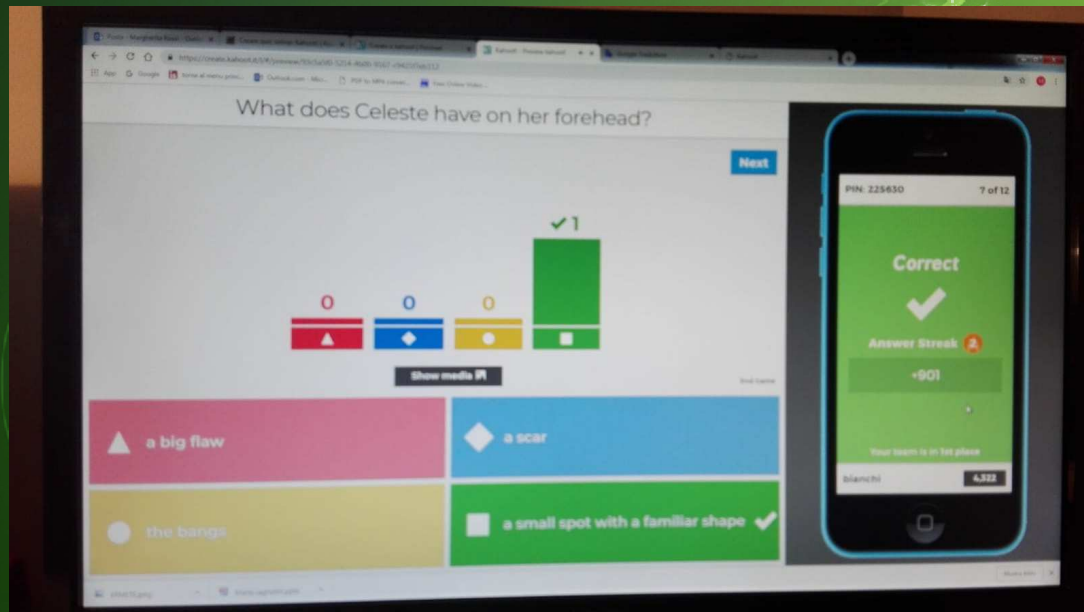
What does Celeste have on her forehead?

Next

0
0
0
✓1

Show media

End Game

a big flaw

a scar

the bangs

a small spot with a familiar shape

PIN: 225630
7 of 12

Correct

Answer Streak 2

+901

Your team is in 1st place

bianchi
4,322